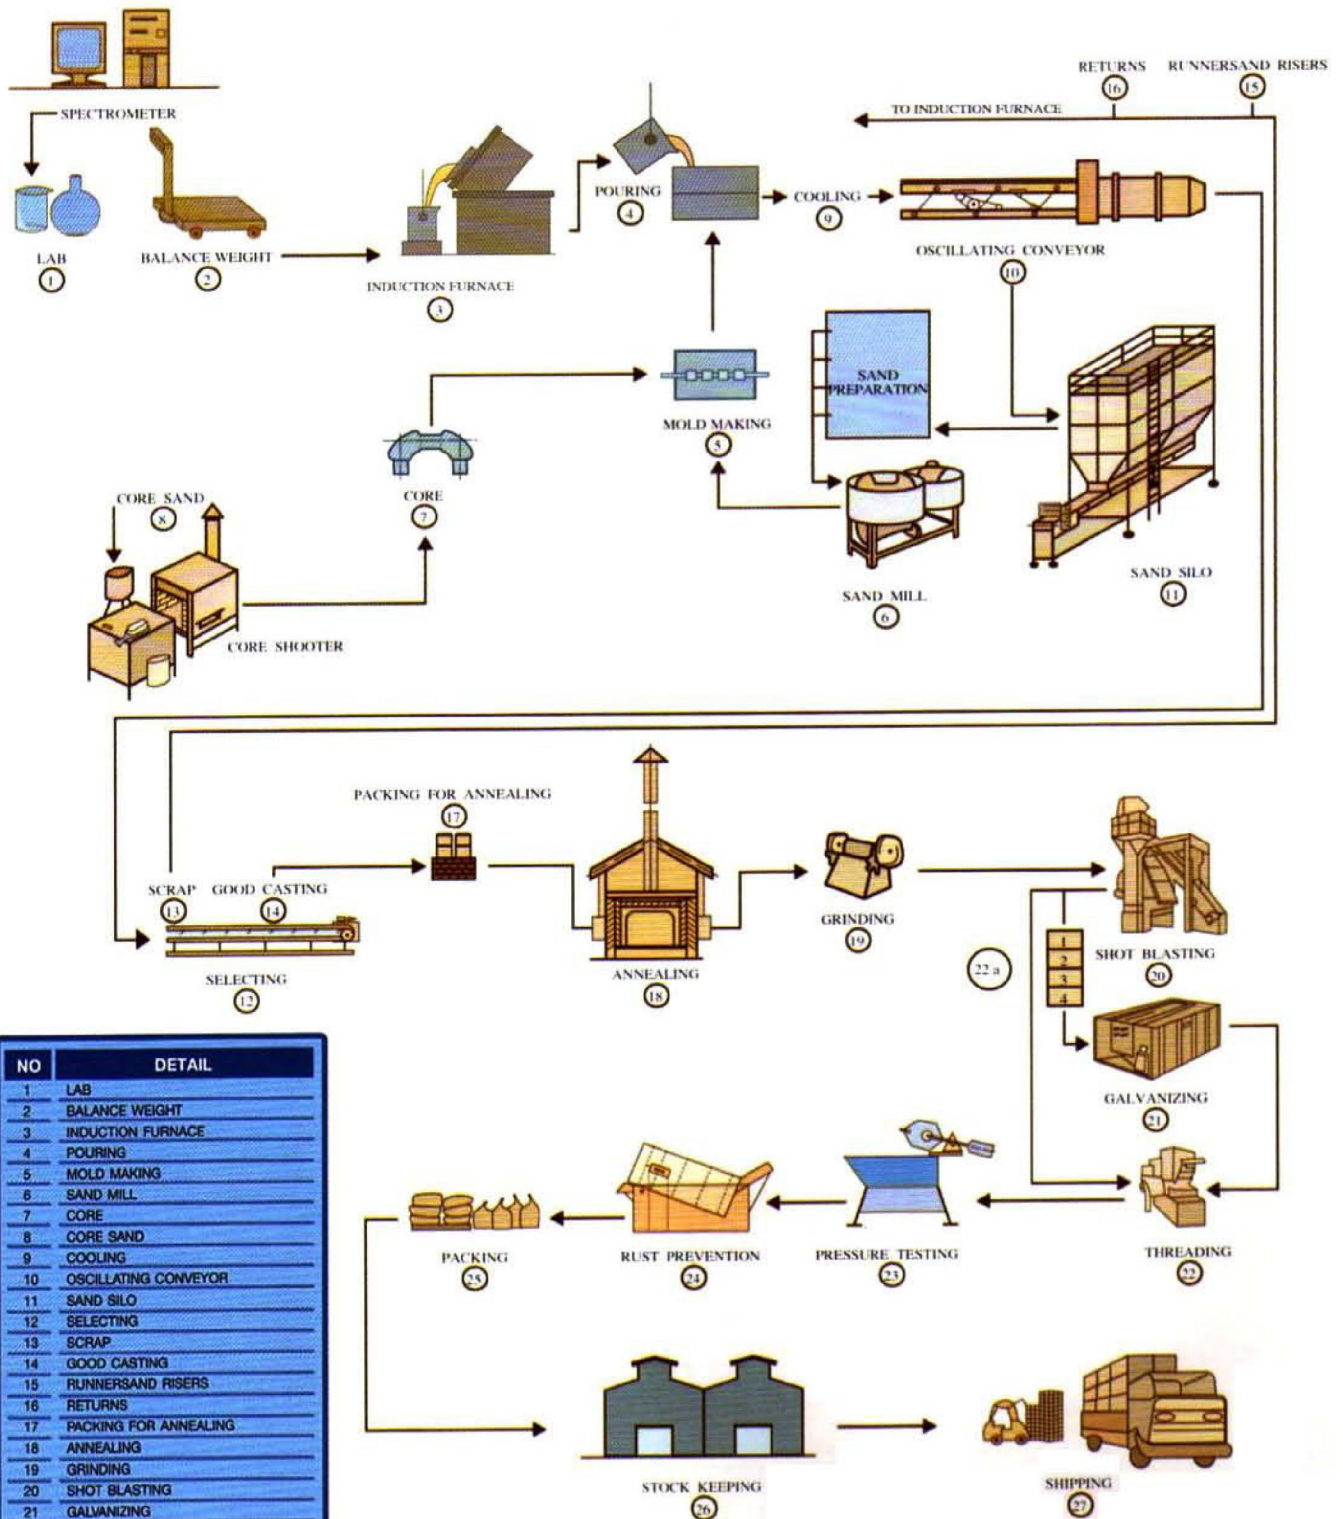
SPECTROMETER

LAB
1

BALANCE WEIGHT
2

INDUCTION FURNACE
3

POURING
4

COOLING
9

RETURNS
16

RUNNERSAND RISERS
15

TO INDUCTION FURNACE

OSCILLATING CONVEYOR
10

SAND PREPARATION

MOLD MAKING
5

CORE
7

CORE SAND
8

CORE SHOOTER

SAND MILL
6

SAND SILO
11

PACKING FOR ANNEALING
17

SCRAP
13

GOOD CASTING
14

SELECTING
12

ANNEALING
18

GRINDING
19

SHOT BLASTING
20

22 a

1
2
3
4

GALVANIZING
21

PACKING
25

RUST PREVENTION
24

PRESSURE TESTING
23

THREADING
22

STOCK KEEPING
26

SHIPPING
27

| NO | DETAIL |
|---|---|
| 1 | LAB |
| 2 | BALANCE WEIGHT |
| 3 | INDUCTION FURNACE |
| 4 | POURING |
| 5 | MOLD MAKING |
| 6 | SAND MILL |
| 7 | CORE |
| 8 | CORE SAND |
| 9 | COOLING |
| 10 | OSCILLATING CONVEYOR |
| 11 | SAND SILO |
| 12 | SELECTING |
| 13 | SCRAP |
| 14 | GOOD CASTING |
| 15 | RUNNERSAND RISERS |
| 16 | RETURNS |
| 17 | PACKING FOR ANNEALING |
| 18 | ANNEALING |
| 19 | GRINDING |
| 20 | SHOT BLASTING |
| 21 | GALVANIZING |